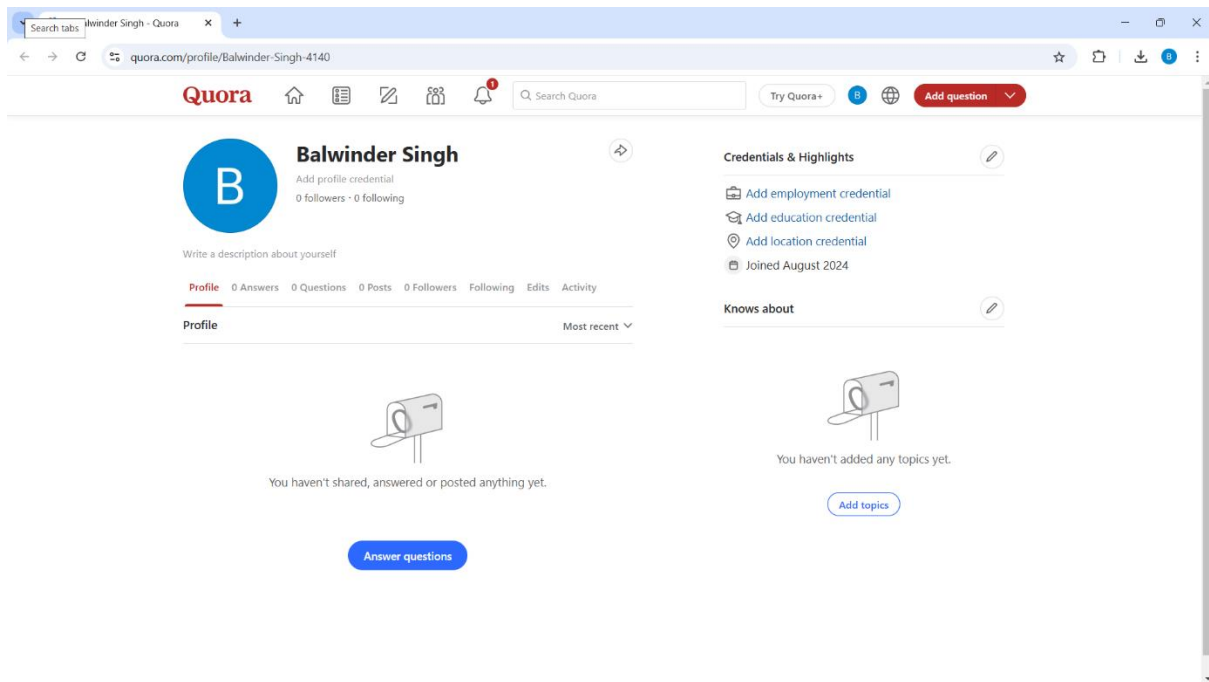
Search tabs lwinder Singh - Quora

quora.com/profile/Balwinder-Singh-4140

Quora

1

Search Quora

Try Quora+

B

Add question

B

Balwinder Singh

Add profile credential

0 followers · 0 following

Write a description about yourself

Profile 0 Answers 0 Questions 0 Posts 0 Followers Following Edits Activity

Profile

Most recent

You haven't shared, answered or posted anything yet.

Answer questions

Credentials & Highlights

Add employment credential

Add education credential

Add location credential

Joined August 2024

Knows about

You haven't added any topics yet.

Add topics